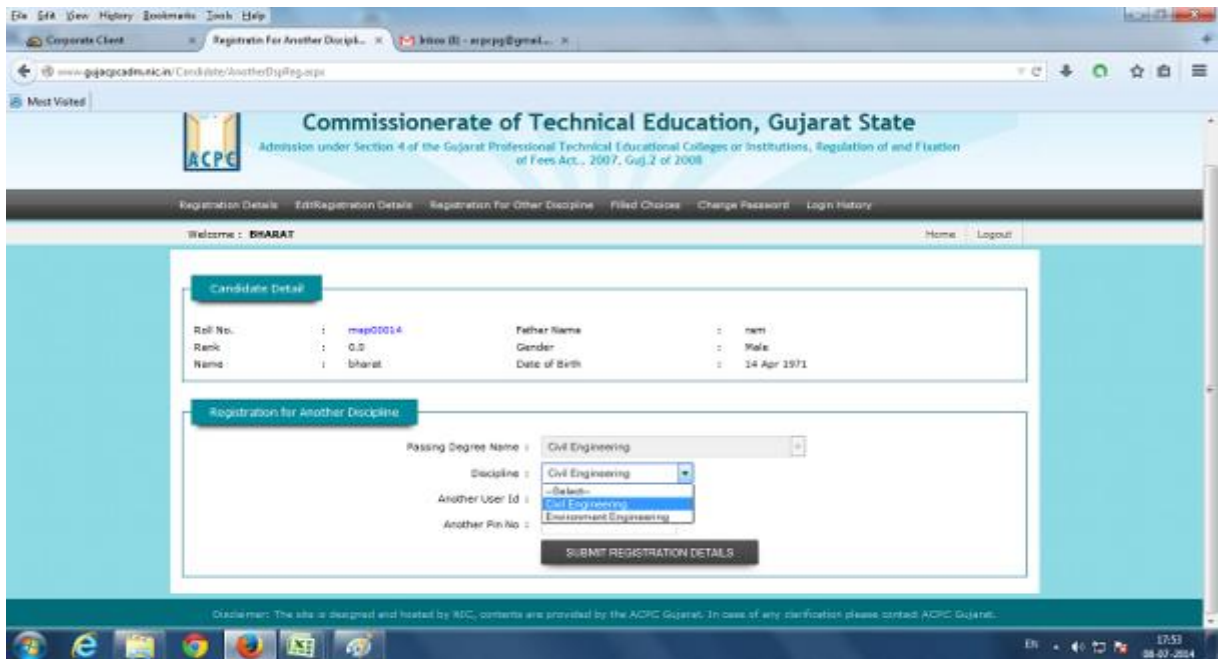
File Edit View History Bookmarks Tools Help

Corporate Client × Registratin For Another Discipli... × Inbox (8) - acpcpg@gmail... ×

www.gujacpcadm.nic.in/Candidate/AnotherDspReg.aspx

Most Visited

ACPC

Commissionerate of Technical Education, Gujarat State

Admission under Section 4 of the Gujarat Professional Technical Educational Colleges or Institutions, Regulation of and Fixation of Fees Act., 2007, Guj.2 of 2008

Registration Details EditRegistration Details Registration For Other Discipline Filled Choices Change Password Login History

Welcome : BHARAT

Home Logout

Candidate Detail

| | | | | |
|---|---|---|---|---|
| Roll No. | : | map00014 | Father Name | : | ram |
| Rank | : | 0.0 | Gender | : | Male |
| Name | : | bharat | Date of Birth | : | 14 Apr 1971 |

Registration for Another Discipline

Passing Degree Name : Civil Engineering

Discipline : Civil Engineering

--Select--
Civil Engineering
Environment Engineering

Another User Id :

Another Pin No :

SUBMIT REGISTRATION DETAILS

Disclaimer: The site is designed and hosted by NIC, contents are provided by the ACPC Gujarat. In case of any clarification please contact ACPC Gujarat.

EN 17:53 08-07-2014